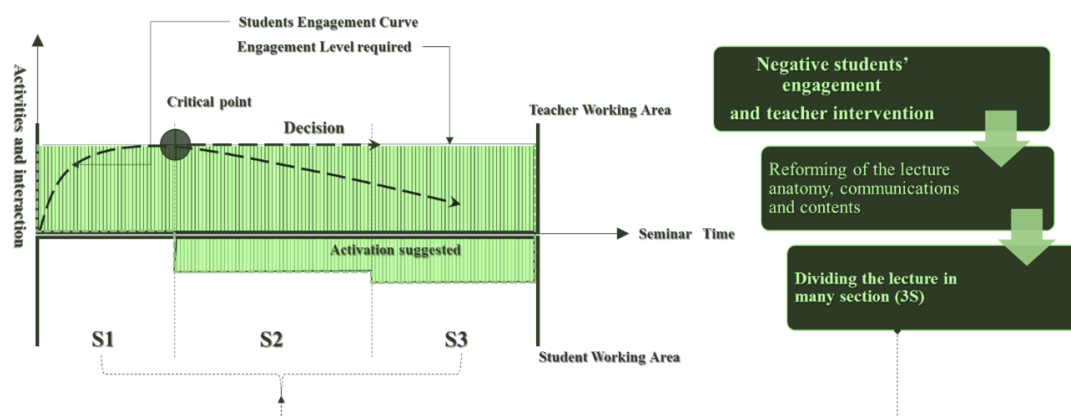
Students Engagement Curve

Engagement Level required

Activities and interaction

Critical point

Decision

Teacher Working Area

Seminar Time

Activation suggested

S1

S2

S3

Student Working Area

Negative students' engagement and teacher intervention

Reforming of the lecture anatomy, communications and contents

Dividing the lecture in many section (3S)